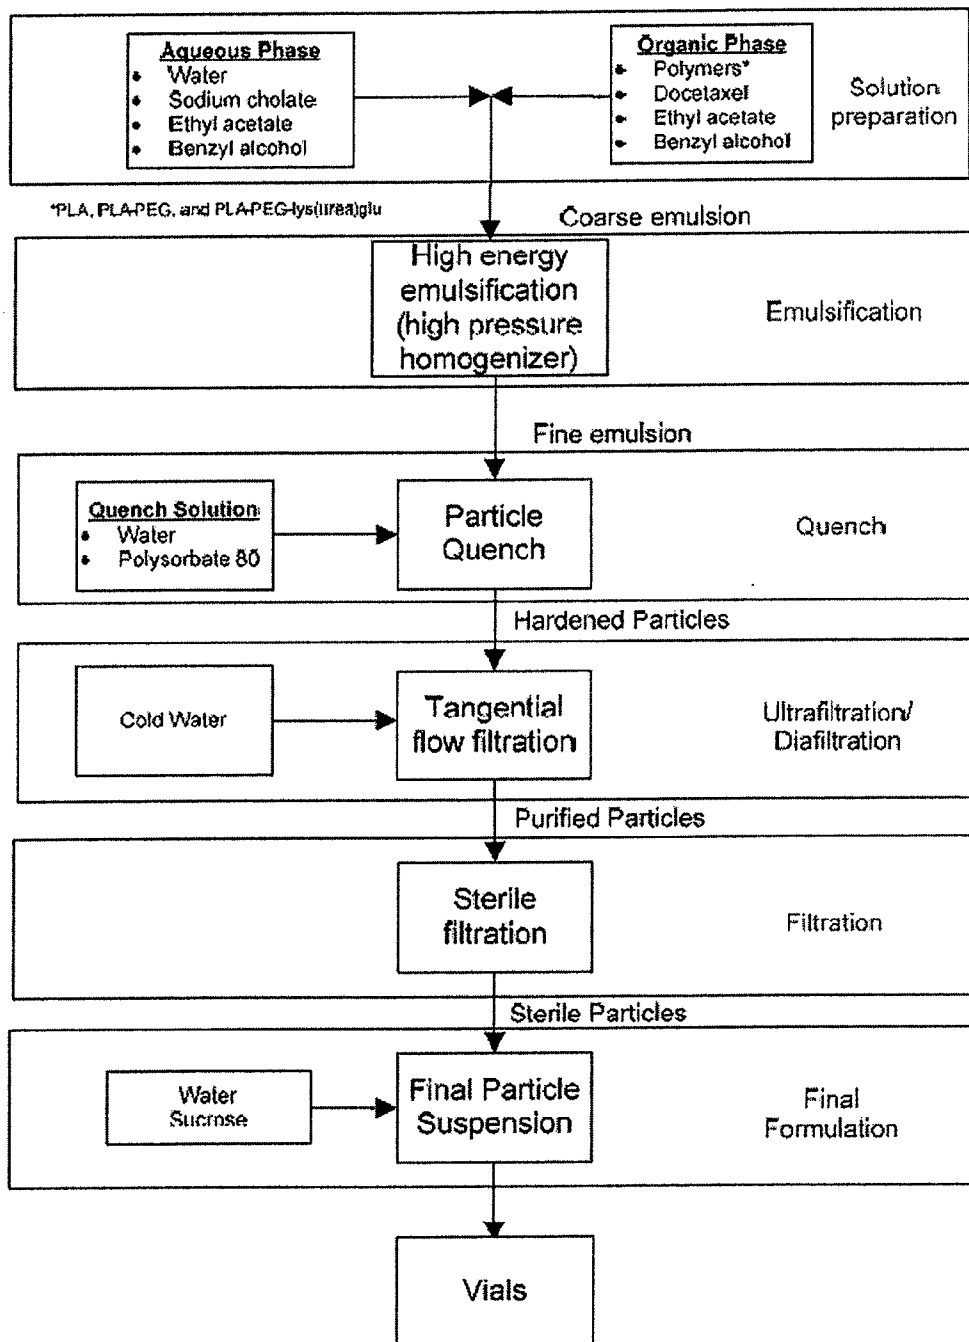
Aqueous Phase
- Water
- Sodium cholate
- Ethyl acetate
- Benzyl alcohol

Organic Phase
- Polymers*
- Docetaxel
- Ethyl acetate
- Benzyl alcohol

Solution preparation

*PLA, PLA-PEG, and PLA-PEG-lys(urea)glu

Coarse emulsion

High energy emulsification (high pressure homogenizer)

Emulsification

Fine emulsion

Quench Solution
- Water
- Polysorbate 80

Particle Quench

Quench

Hardened Particles

Cold Water

Tangential flow filtration

Ultrafiltration/ Diafiltration

Purified Particles

Sterile filtration

Filtration

Sterile Particles

Water Sucrose

Final Particle Suspension

Final Formulation

Vials